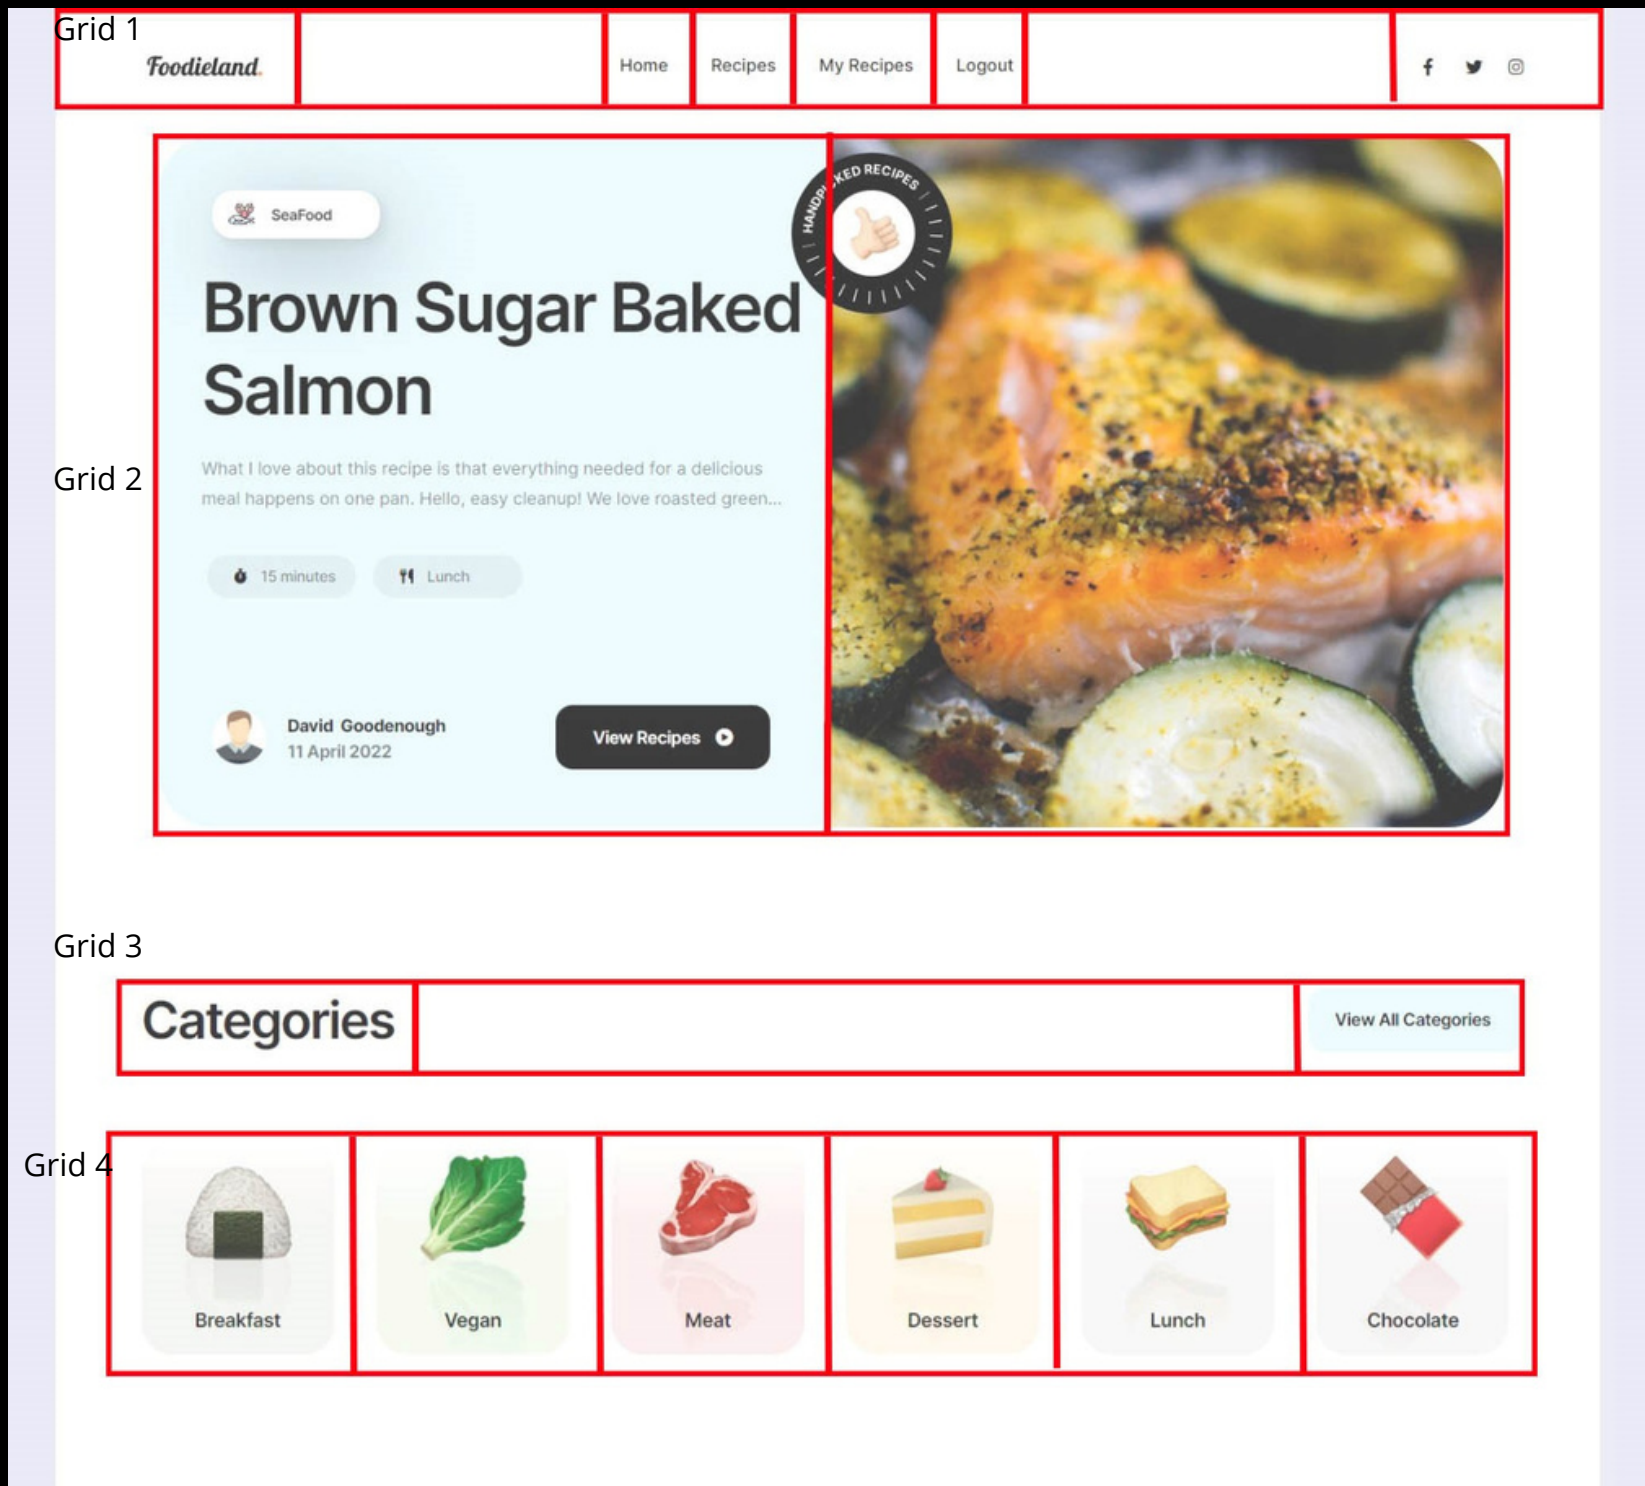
Grid 1

Foodieland.

Home

Recipes

My Recipes

Logout

HANDPICKED RECIPES

SeaFood

Brown Sugar Baked Salmon

Grid 2

What I love about this recipe is that everything needed for a delicious meal happens on one pan. Hello, easy cleanup! We love roasted green...

15 minutes

Lunch

David Goodenough
11 April 2022

View Recipes

Grid 3

Categories

View All Categories

Grid 4

Breakfast

Vegan

Meat

Dessert

Lunch

Chocolate